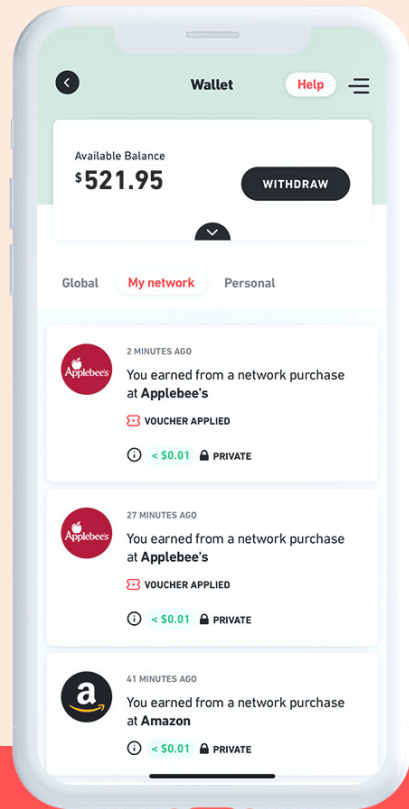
Wallet

Help

Available Balance

$521.95

WITHDRAW

Global

My network

Personal

Applebee's

2 MINUTES AGO

You earned from a network purchase at **Applebee's**

VOUCHER APPLIED

< $0.01 PRIVATE

Applebee's

27 MINUTES AGO

You earned from a network purchase at **Applebee's**

VOUCHER APPLIED

< $0.01 PRIVATE

a

41 MINUTES AGO

You earned from a network purchase at **Amazon**

< $0.01 PRIVATE